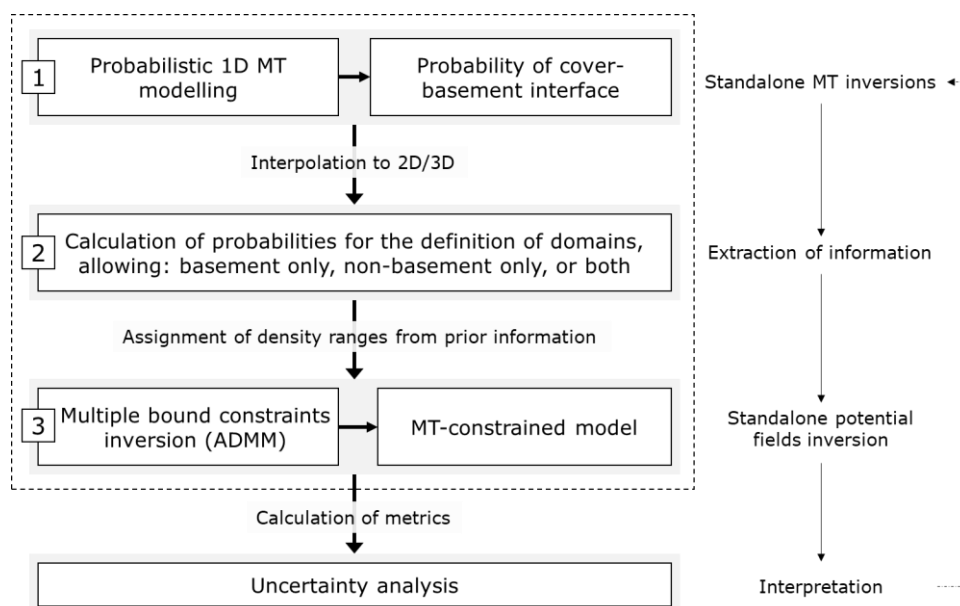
1 Probabilistic 1D MT modelling

Probability of cover-basement interface

Standalone MT inversions

Interpolation to 2D/3D

2 Calculation of probabilities for the definition of domains, allowing: basement only, non-basement only, or both

Extraction of information

Assignment of density ranges from prior information

3 Multiple bound constraints inversion (ADMM)

MT-constrained model

Standalone potential fields inversion

Calculation of metrics

Uncertainty analysis

Interpretation